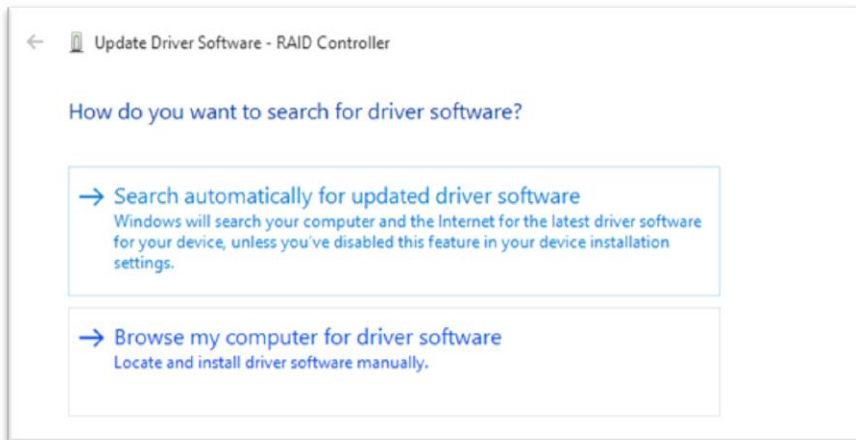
Update Driver Software - RAID Controller

How do you want to search for driver software?

→ Search automatically for updated driver software
Windows will search your computer and the Internet for the latest driver software for your device, unless you've disabled this feature in your device installation settings.

→ Browse my computer for driver software
Locate and install driver software manually.